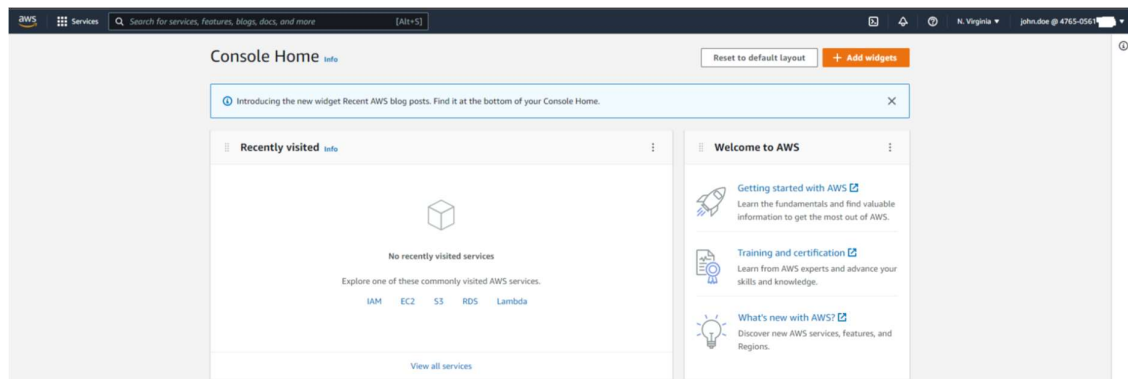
aws Services Search for services, features, blogs, docs, and more [Alt+S]

N. Virginia ▼ john.doe @ 4765-0561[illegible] ▼

Console Home Info

Reset to default layout

+ Add widgets

Introducing the new widget Recent AWS blog posts. Find it at the bottom of your Console Home.

Recently visited Info

No recently visited services

Explore one of these commonly visited AWS services.

IAM EC2 S3 RDS Lambda

View all services

Welcome to AWS

Getting started with AWS

Learn the fundamentals and find valuable information to get the most out of AWS.

Training and certification

Learn from AWS experts and advance your skills and knowledge.

What's new with AWS?

Discover new AWS services, features, and Regions.